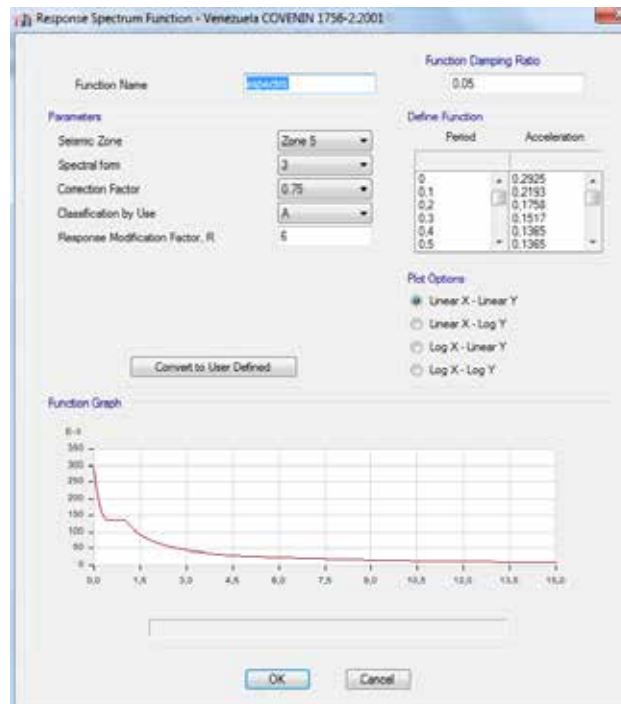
Response Spectrum Function - Venezuela COVENIN 1756-2:2001

Function Name espectro

Function Damping Ratio
0.05

Parameters
Seismic Zone Zone 5
Spectral form 3
Correction Factor 0.75
Classification by Use A
Response Modification Factor, R 6

Define Function

| Period | Acceleration |
|---|---|
| 0 | 0.2925 |
| 0.1 | 0.2193 |
| 0.2 | 0.1758 |
| 0.3 | 0.1517 |
| 0.4 | 0.1365 |
| 0.5 | 0.1365 |

Plot Options
Linear X - Linear Y
Linear X - Log Y
Log X - Linear Y
Log X - Log Y

Convert to User Defined

Function Graph

E-3
350
300
250
200
150
100
50
0
0,0 1,5 3,0 4,5 6,0 7,5 9,0 10,5 12,0 13,5 15,0

OK Cancel